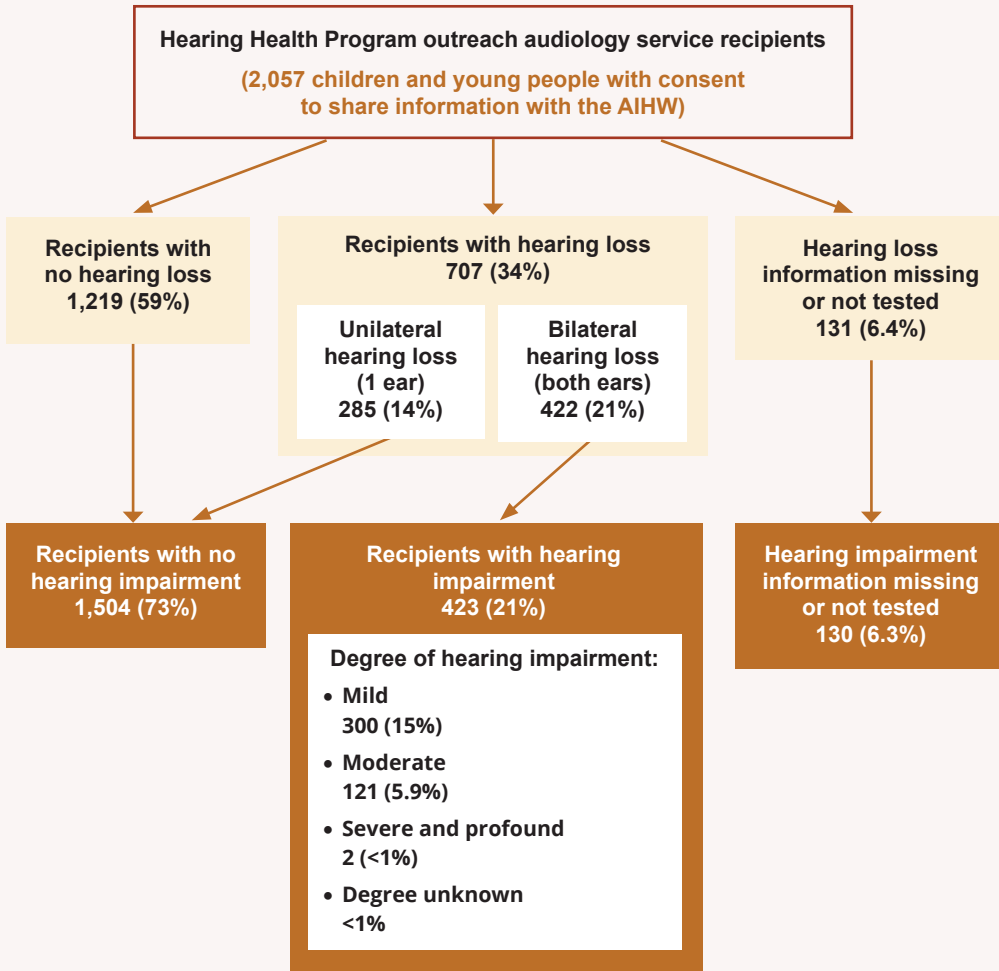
Hearing Health Program outreach audiology service recipients

(2,057 children and young people with consent to share information with the AIHW)

Recipients with no hearing loss
1,219 (59%)

Recipients with hearing loss
707 (34%)

Unilateral hearing loss (1 ear)
285 (14%)

Bilateral hearing loss (both ears)
422 (21%)

Hearing loss information missing or not tested
131 (6.4%)

Recipients with no hearing impairment
1,504 (73%)

Recipients with hearing impairment
423 (21%)

Degree of hearing impairment:

• Mild
300 (15%)

• Moderate
121 (5.9%)

• Severe and profound
2 (<1%)

• Degree unknown
<1%

Hearing impairment information missing or not tested
130 (6.3%)